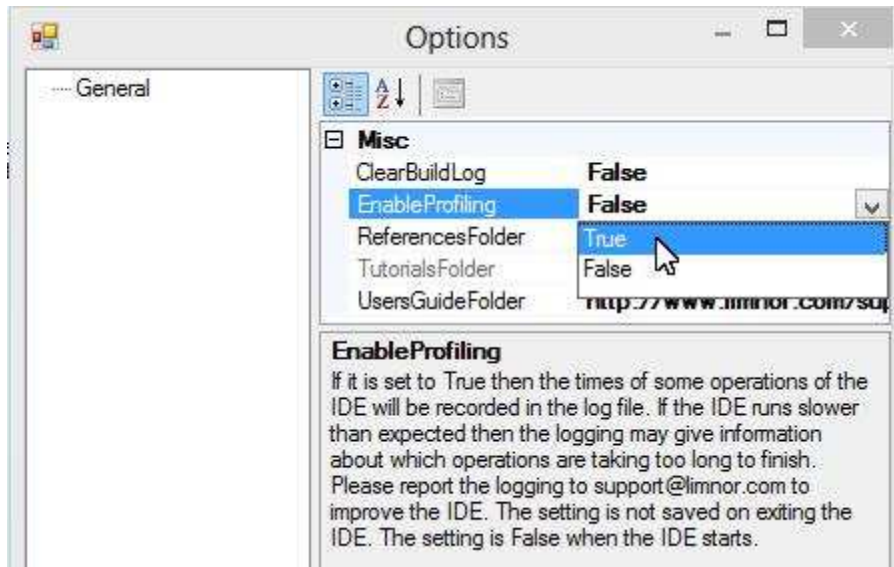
Options

General

Misc

ClearBuildLog False

EnableProfiling False

ReferencesFolder

True

TutorialsFolder

False

UsersGuideFolder http://www.limnor.com/sup

EnableProfiling

If it is set to True then the times of some operations of the IDE will be recorded in the log file. If the IDE runs slower than expected then the logging may give information about which operations are taking too long to finish. Please report the logging to support@limnor.com to improve the IDE. The setting is not saved on exiting the IDE. The setting is False when the IDE starts.